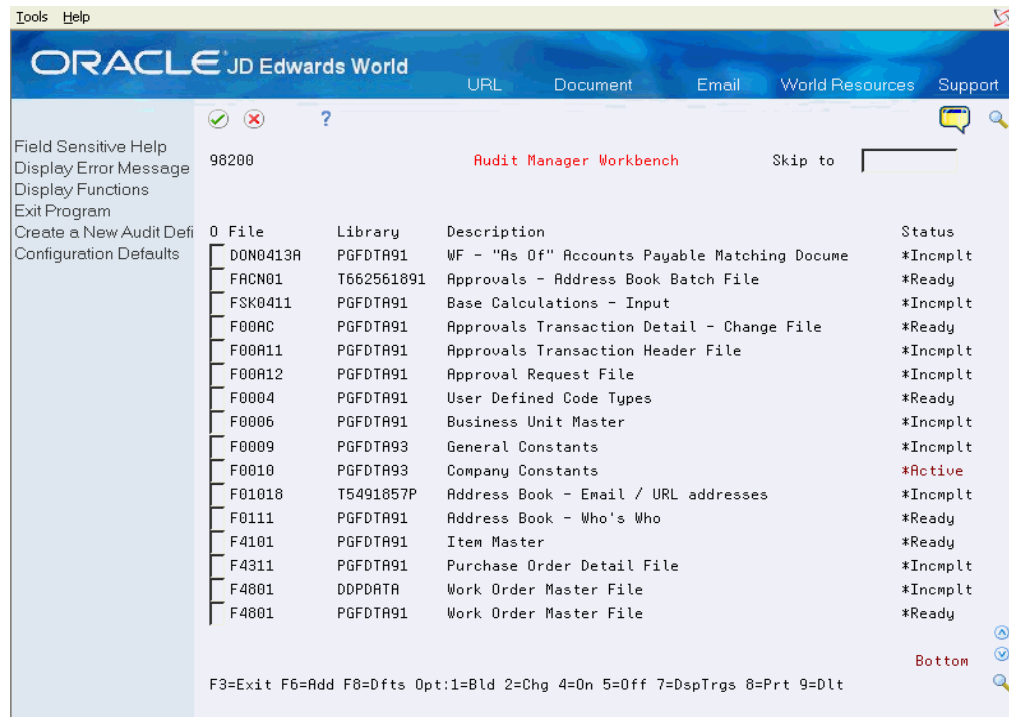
Tools Help

ORACLE JD Edwards World

URL Document Email World Resources Support

?

Field Sensitive Help
Display Error Message
Display Functions
Exit Program
Create a New Audit Defi
Configuration Defaults

98200 Audit Manager Workbench Skip to

| O | File | Library | Description | Status |
|---|---|---|---|---|
| | D0N0413A | PGFDTA91 | WF - "As Of" Accounts Payable Matching Docume | *Incmplt |
| | FACN01 | T662561891 | Approvals - Address Book Batch File | *Ready |
| | FSK0411 | PGFDTA91 | Base Calculations - Input | *Incmplt |
| | F00AC | PGFDTA91 | Approvals Transaction Detail - Change File | *Ready |
| | F00A11 | PGFDTA91 | Approvals Transaction Header File | *Incmplt |
| | F00A12 | PGFDTA91 | Approval Request File | *Incmplt |
| | F0004 | PGFDTA91 | User Defined Code Types | *Ready |
| | F0006 | PGFDTA91 | Business Unit Master | *Incmplt |
| | F0009 | PGFDTA93 | General Constants | *Incmplt |
| | F0010 | PGFDTA93 | Company Constants | *Active |
| | F01018 | T5491857P | Address Book - Email / URL addresses | *Incmplt |
| | F0111 | PGFDTA91 | Address Book - Who's Who | *Ready |
| | F4101 | PGFDTA91 | Item Master | *Ready |
| | F4311 | PGFDTA91 | Purchase Order Detail File | *Incmplt |
| | F4801 | DDPDATA | Work Order Master File | *Incmplt |
| | F4801 | PGFDTA91 | Work Order Master File | *Ready |

Bottom

F3=Exit F6=Add F8=Dfts Opt:1=Bld 2=Chg 4=On 5=Off 7=DspTrgs 8=Prt 9=Dlt